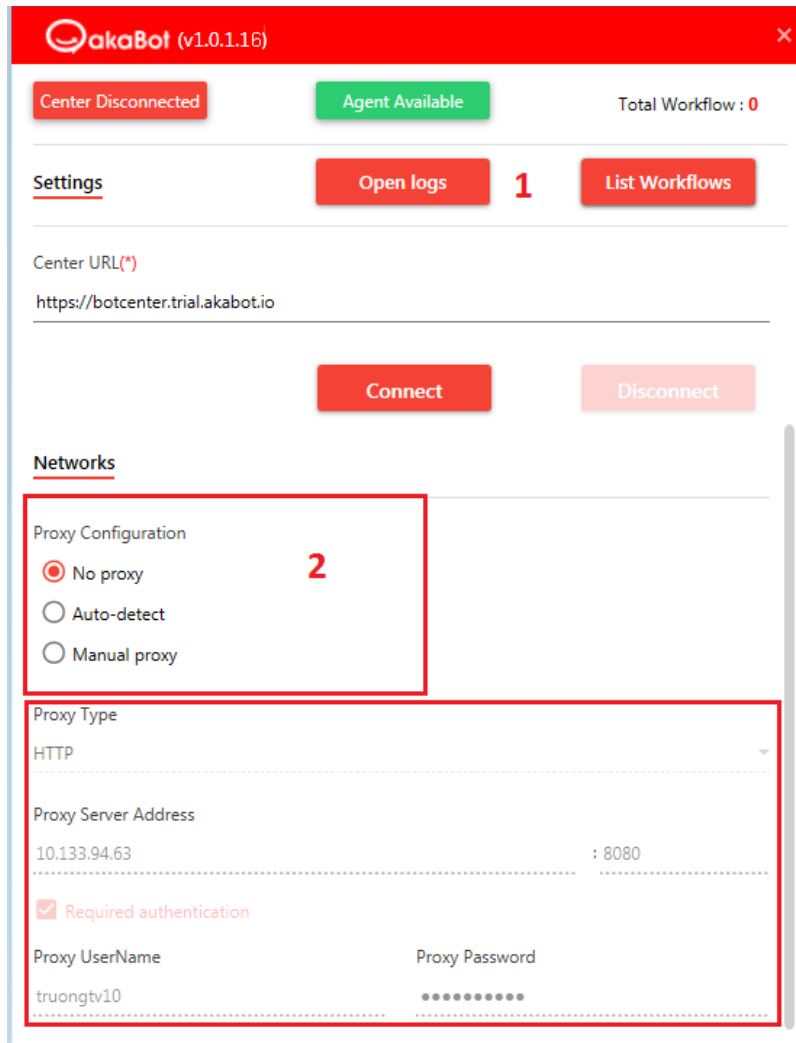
akaBot (v1.0.1.16)

×

Center Disconnected

Agent Available

Total Workflow : 0

Settings

Open logs

1

List Workflows

Center URL(*)

https://botcenter.trial.akabot.io

Connect

Disconnect

Networks

Proxy Configuration

2

No proxy

Auto-detect

Manual proxy

Proxy Type

HTTP

Proxy Server Address

10.133.94.63

: 8080

Required authentication

Proxy UserName

truongtv10

Proxy Password

••••••••••